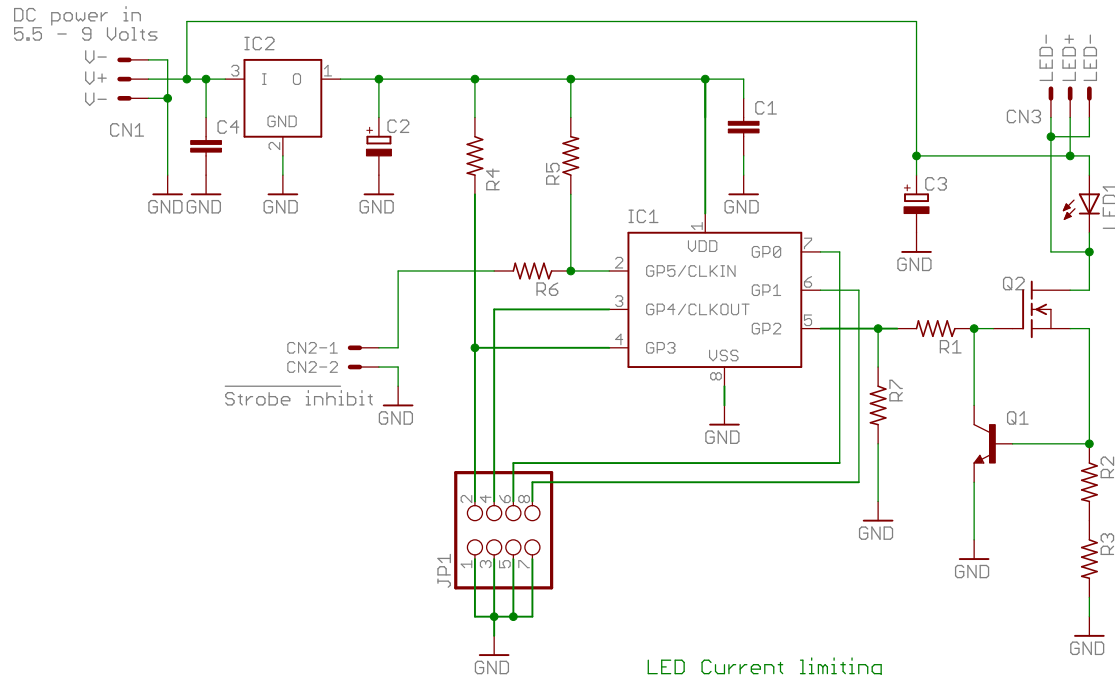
DC power in
5.5 - 9 Volts
V-
V+
V-
CN1
IC2
3 I O 1
GND
2
C4
C2
C1
C3
GND GND GND GND GND GND
R4
R5
IC1
VDD
1
GP0 7
2 GP5/CLKIN
GP1 6
3 GP4/CLKOUT
GP2 5
4 GP3
VSS
8
R6
CN2-1
CN2-2
Strobe inhibit
GND
GND
R7
GND
R1
Q1
Q2
CN3
LED-
LED+
LED-
LED1
GND
R2
R3
GND
GND
JP1
2 4 6 8
1 3 5 7
GND
LED Current limiting